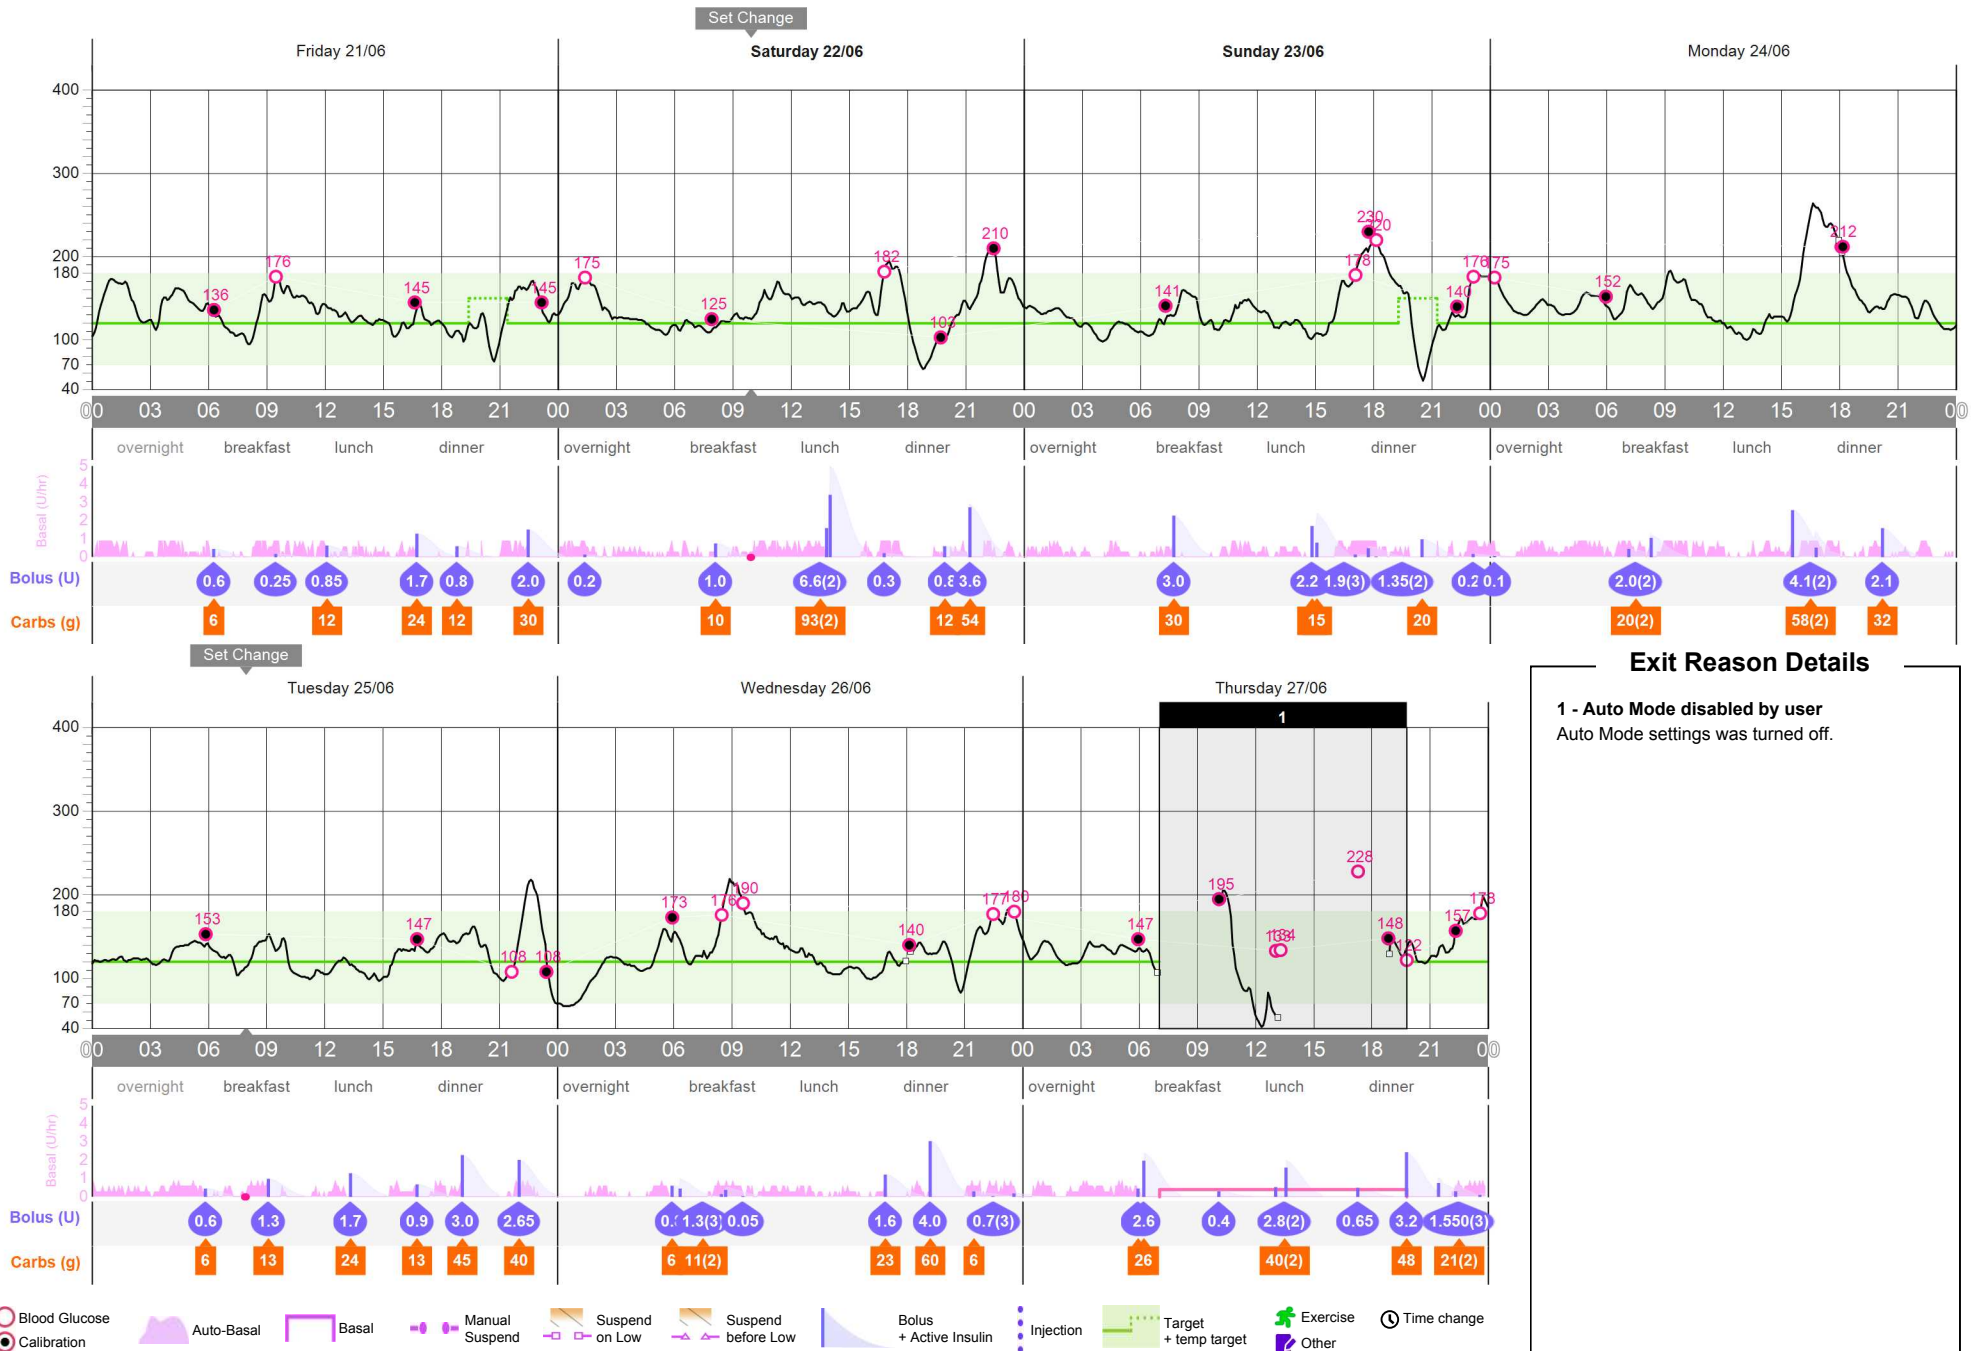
Set Change

Friday 21/06 | Saturday 22/06 | Sunday 23/06 | Monday 24/06

400
300
200
180
100
70
40

136 176 145 145 175 125 182 102 210 141 178 230 220 140 176 175 152 212

00 03 06 09 12 15 18 21 00 03 06 09 12 15 18 21 00 03 06 09 12 15 18 21 00 03 06 09 12 15 18 21 00

overnight breakfast lunch dinner overnight breakfast lunch dinner overnight breakfast lunch dinner overnight breakfast lunch dinner

Basal (U/hr)
5 4 3 2 1 0

Bolus (U) 0.6 0.25 0.85 1.7 0.8 2.0 0.2 1.0 6.6(2) 0.3 0.8 3.6 3.0 2.2 1.9(3) 1.35(2) 0.2 0.1 2.0(2) 4.1(2) 2.1

Carbs (g) 6 12 24 12 30 10 93(2) 12 54 30 15 20 20(2) 58(2) 32

Set Change

Tuesday 25/06 | Wednesday 26/06 | Thursday 27/06

1

400
300
200
180
100
70
40

153 147 108 108 173 176 190 140 177 180 147 195 138 134 228 148 122 157 178

00 03 06 09 12 15 18 21 00 03 06 09 12 15 18 21 00 03 06 09 12 15 18 21 00

overnight breakfast lunch dinner overnight breakfast lunch dinner overnight breakfast lunch dinner

Basal (U/hr)
5 4 3 2 1 0

Bolus (U) 0.6 1.3 1.7 0.9 3.0 2.65 0.1 1.3(3) 0.05 1.6 4.0 0.7(3) 2.6 0.4 2.8(2) 0.65 3.2 1.550(3)

Carbs (g) 6 13 24 13 45 40 6 11(2) 23 60 6 26 40(2) 48 21(2)

Exit Reason Details

1 - Auto Mode disabled by user
Auto Mode settings was turned off.

Blood Glucose
Calibration
Auto-Basal
Basal
Manual Suspend
Suspend on Low
Suspend before Low
Bolus + Active Insulin
Injection
Target + temp target
Exercise
Other
Time change